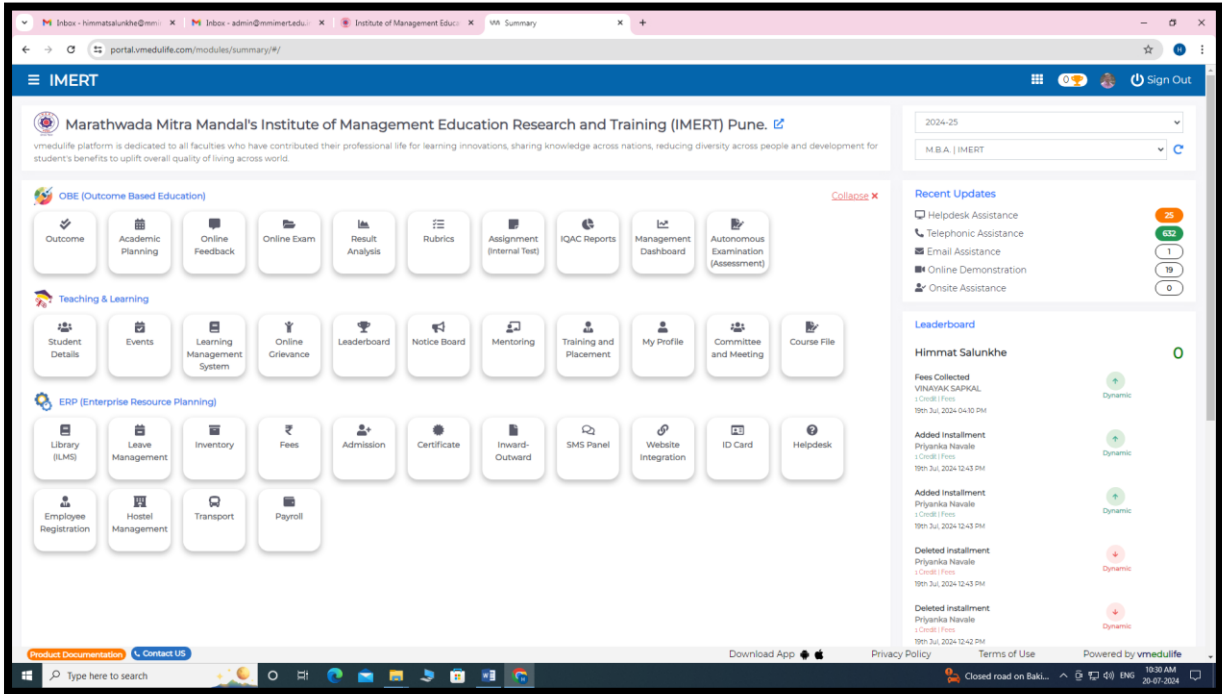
Inbox - himmatsalunkhe@mmi × Inbox - admin@mmimert.edu × Institute of Management Educa × Summary ×

portal.vmedulife.com/modules/summary/#/

≡ IMERT

0 Sign Out

Marathwada Mitra Mandal's Institute of Management Education Research and Training (IMERT) Pune.

vmedulife platform is dedicated to all faculties who have contributed their professional life for learning innovations, sharing knowledge across nations, reducing diversity across people and development for student's benefits to uplift overall quality of living across world.

2024-25

M.B.A. | IMERT

OBE (Outcome Based Education)

Collapse ×

Outcome
Academic Planning
Online Feedback
Online Exam
Result Analysis
Rubrics
Assignment (Internal Test)
IQAC Reports
Management Dashboard
Autonomous Examination (Assessment)

Teaching & Learning

Student Details
Events
Learning Management System
Online Grievance
Leaderboard
Notice Board
Mentoring
Training and Placement
My Profile
Committee and Meeting
Course File

ERP (Enterprise Resource Planning)

Library (ILMS)
Leave Management
Inventory
Fees
Admission
Certificate
Inward-Outward
SMS Panel
Website Integration
ID Card
Helpdesk
Employee Registration
Hostel Management
Transport
Payroll

Recent Updates

Helpdesk Assistance 25
Telephonic Assistance 632
Email Assistance 1
Online Demonstration 19
Onsite Assistance 0

Leaderboard

Himmat Salunkhe 0

Fees Collected
VINAYAK SAPKAL
1 Credit | Fees
19th Jul, 2024 04:10 PM
Dynamic

Added Installment
Priyanka Navale
1 Credit | Fees
19th Jul, 2024 12:43 PM
Dynamic

Added Installment
Priyanka Navale
1 Credit | Fees
19th Jul, 2024 12:43 PM
Dynamic

Deleted installment
Priyanka Navale
1 Credit | Fees
19th Jul, 2024 12:43 PM
Dynamic

Deleted installment
Priyanka Navale
1 Credit | Fees
19th Jul, 2024 12:42 PM
Dynamic

Product Documentation Contact US
Download App
Privacy Policy
Terms of Use
Powered by vmedulife

Type here to search
Closed road on Baki...
ENG
10:30 AM
20-07-2024